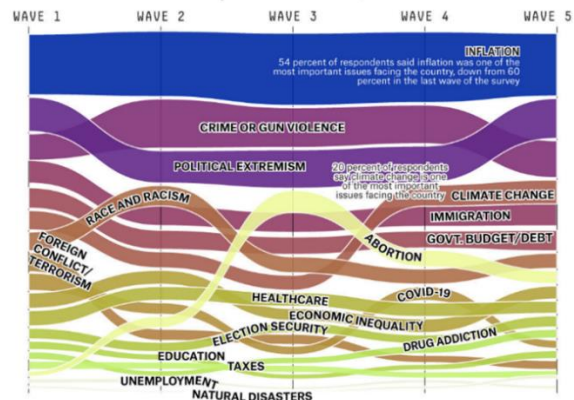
WAVE 1
WAVE 2
WAVE 3
WAVE 4
WAVE 5

INFLATION
54 percent of respondents said inflation was one of the most important issues facing the country, down from 60 percent in the last wave of the survey

CRIME OR GUN VIOLENCE

POLITICAL EXTREMISM

20 percent of respondents say climate change is one of the most important issues facing the country

CLIMATE CHANGE

RACE AND RACISM

IMMIGRATION

ABORTION

GOVT. BUDGET/DEBT

FOREIGN CONFLICT/ TERRORISM

HEALTHCARE

COVID-19

ECONOMIC INEQUALITY

ELECTION SECURITY

DRUG ADDICTION

EDUCATION

TAXES

UNEMPLOYMENT

NATURAL DISASTERS